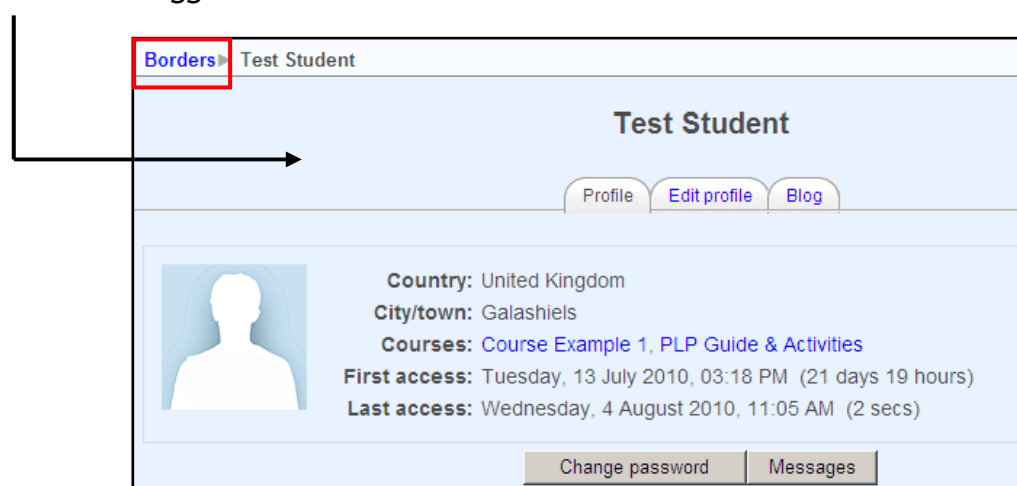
Borders ▶ Test Student

Test Student

Profile | Edit profile | Blog

Country: United Kingdom
City/town: Galashiels
Courses: Course Example 1, PLP Guide & Activities
First access: Tuesday, 13 July 2010, 03:18 PM (21 days 19 hours)
Last access: Wednesday, 4 August 2010, 11:05 AM (2 secs)

Change password | Messages